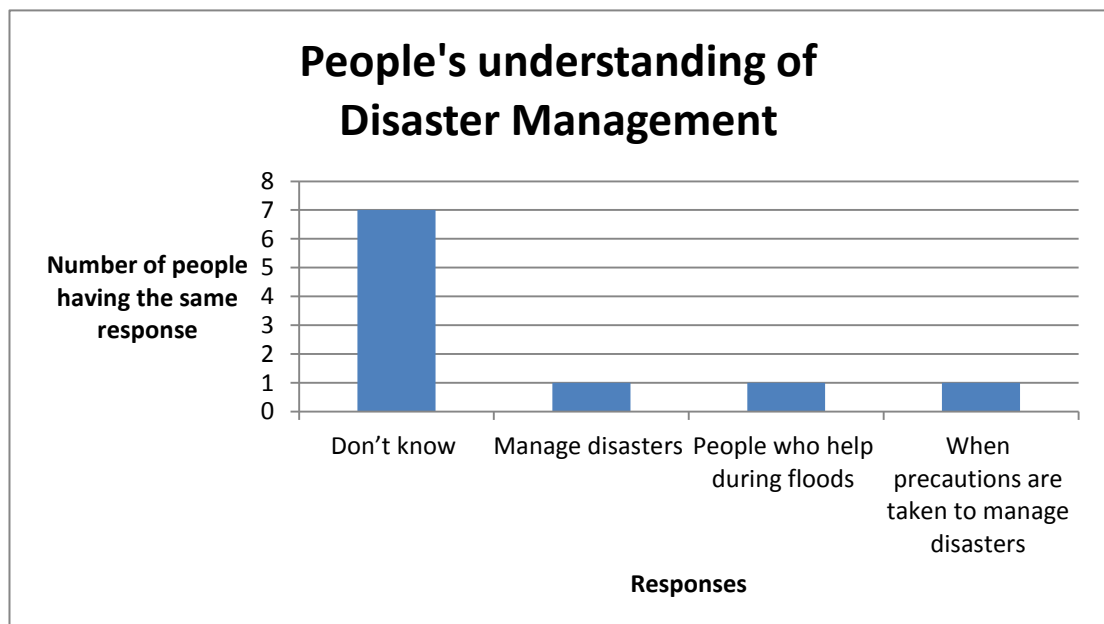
People's understanding of Disaster Management

Number of people having the same response

8
7
6
5
4
3
2
1
0

Don’t know
Manage disasters
People who help during floods
When precautions are taken to manage disasters

Responses